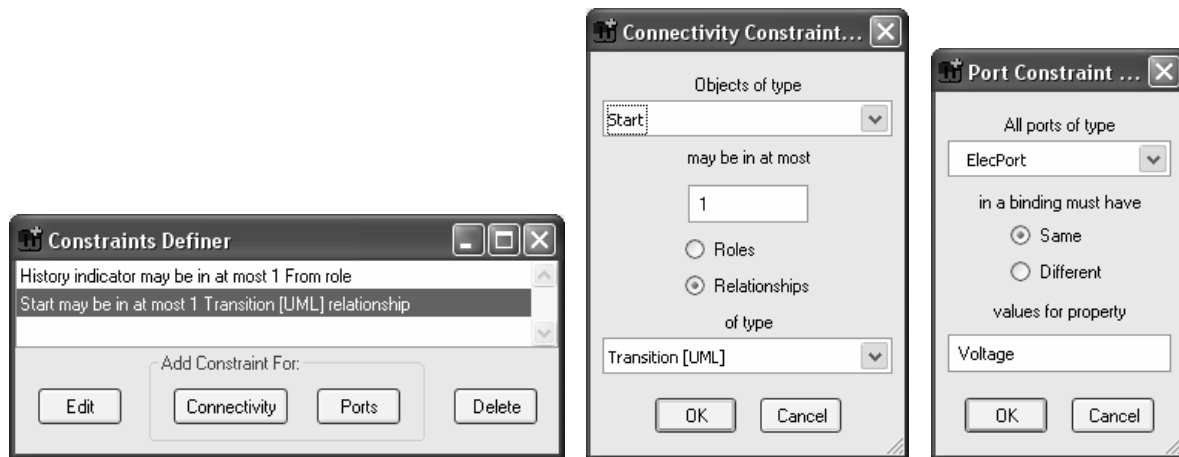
Constraints Definer

History indicator may be in at most 1 From role
Start may be in at most 1 Transition [UML] relationship

Add Constraint For:

Edit

Connectivity

Ports

Delete

Connectivity Constraint...

Objects of type

Start

may be in at most

1

Roles

Relationships

of type

Transition [UML]

OK

Cancel

Port Constraint ...

All ports of type

ElecPort

in a binding must have

Same

Different

values for property

Voltage

OK

Cancel